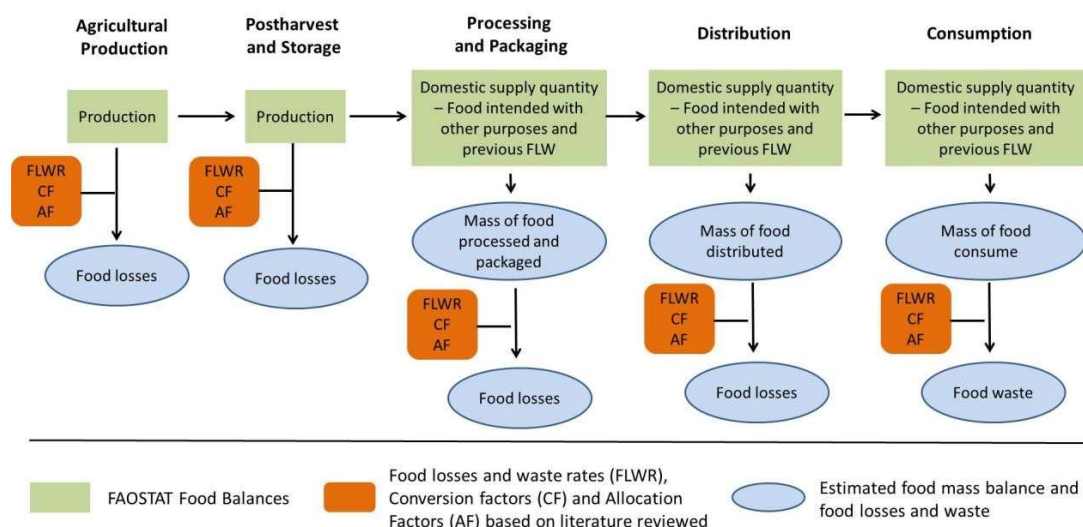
Agricultural Production

Production

FLWR
CF
AF

Food losses

Postharvest and Storage

Production

FLWR
CF
AF

Food losses

Processing and Packaging

Domestic supply quantity – Food intended with other purposes and previous FLW

Mass of food processed and packaged

FLWR
CF
AF

Food losses

Distribution

Domestic supply quantity – Food intended with other purposes and previous FLW

Mass of food distributed

FLWR
CF
AF

Food losses

Consumption

Domestic supply quantity – Food intended with other purposes and previous FLW

Mass of food consume

FLWR
CF
AF

Food waste

FAOSTAT Food Balances

Food losses and waste rates (FLWR), Conversion factors (CF) and Allocation Factors (AF) based on literature reviewed

Estimated food mass balance and food losses and waste